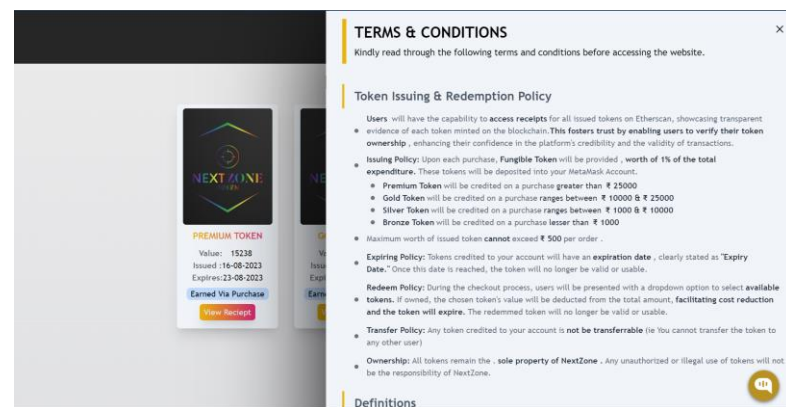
NEXTZONE

PREMIUM TOKEN

Value: 15238

Issued : 16-08-2023

Expires: 23-08-2023

Earned Via Purchase

View Reciept

NE

G

Va

Issu

Expi

Earn

TERMS & CONDITIONS

Kindly read through the following terms and conditions before accessing the website.

×

Token Issuing & Redemption Policy

- Users will have the capability to access receipts for all issued tokens on Etherscan, showcasing transparent evidence of each token minted on the blockchain. This fosters trust by enabling users to verify their token ownership , enhancing their confidence in the platform's credibility and the validity of transactions.
- Issuing Policy: Upon each purchase, Fungible Token will be provided , worth of 1% of the total expenditure. These tokens will be deposited into your MetaMask Account.
  - Premium Token will be credited on a purchase greater than ₹ 25000
  - Gold Token will be credited on a purchase ranges between ₹ 10000 & ₹ 25000
  - Silver Token will be credited on a purchase ranges between ₹ 1000 & ₹ 10000
  - Bronze Token will be credited on a purchase lesser than ₹ 1000
- Maximum worth of issued token cannot exceed ₹ 500 per order .
- Expiring Policy: Tokens credited to your account will have an expiration date , clearly stated as "Expiry Date." Once this date is reached, the token will no longer be valid or usable.
- Redeem Policy: During the checkout process, users will be presented with a dropdown option to select available tokens. If owned, the chosen token's value will be deducted from the total amount, facilitating cost reduction and the token will expire. The redemmed token will no longer be valid or usable.
- Transfer Policy: Any token credited to your account is not be transferrable (ie You cannot transfer the token to any other user)
- Ownership: All tokens remain the . sole property of NextZone . Any unauthorized or illegal use of tokens will not be the responsibility of NextZone.

Definitions